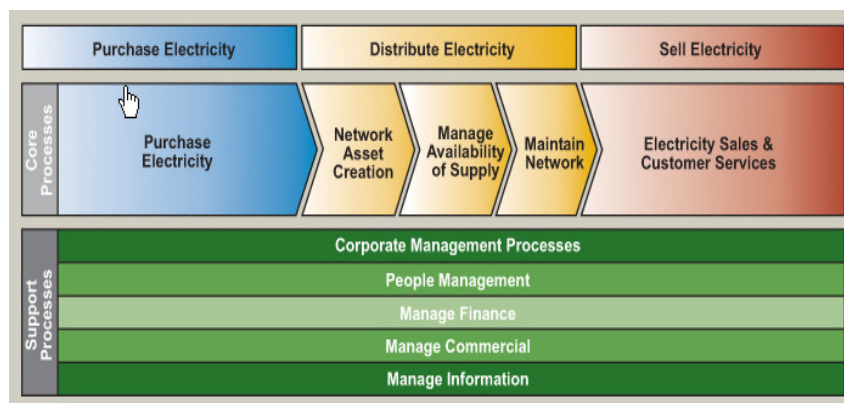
Purchase Electricity

Distribute Electricity

Sell Electricity

Core Processes

Purchase Electricity

Network Asset Creation

Manage Availability of Supply

Maintain Network

Electricity Sales & Customer Services

Support Processes

Corporate Management Processes

People Management

Manage Finance

Manage Commercial

Manage Information